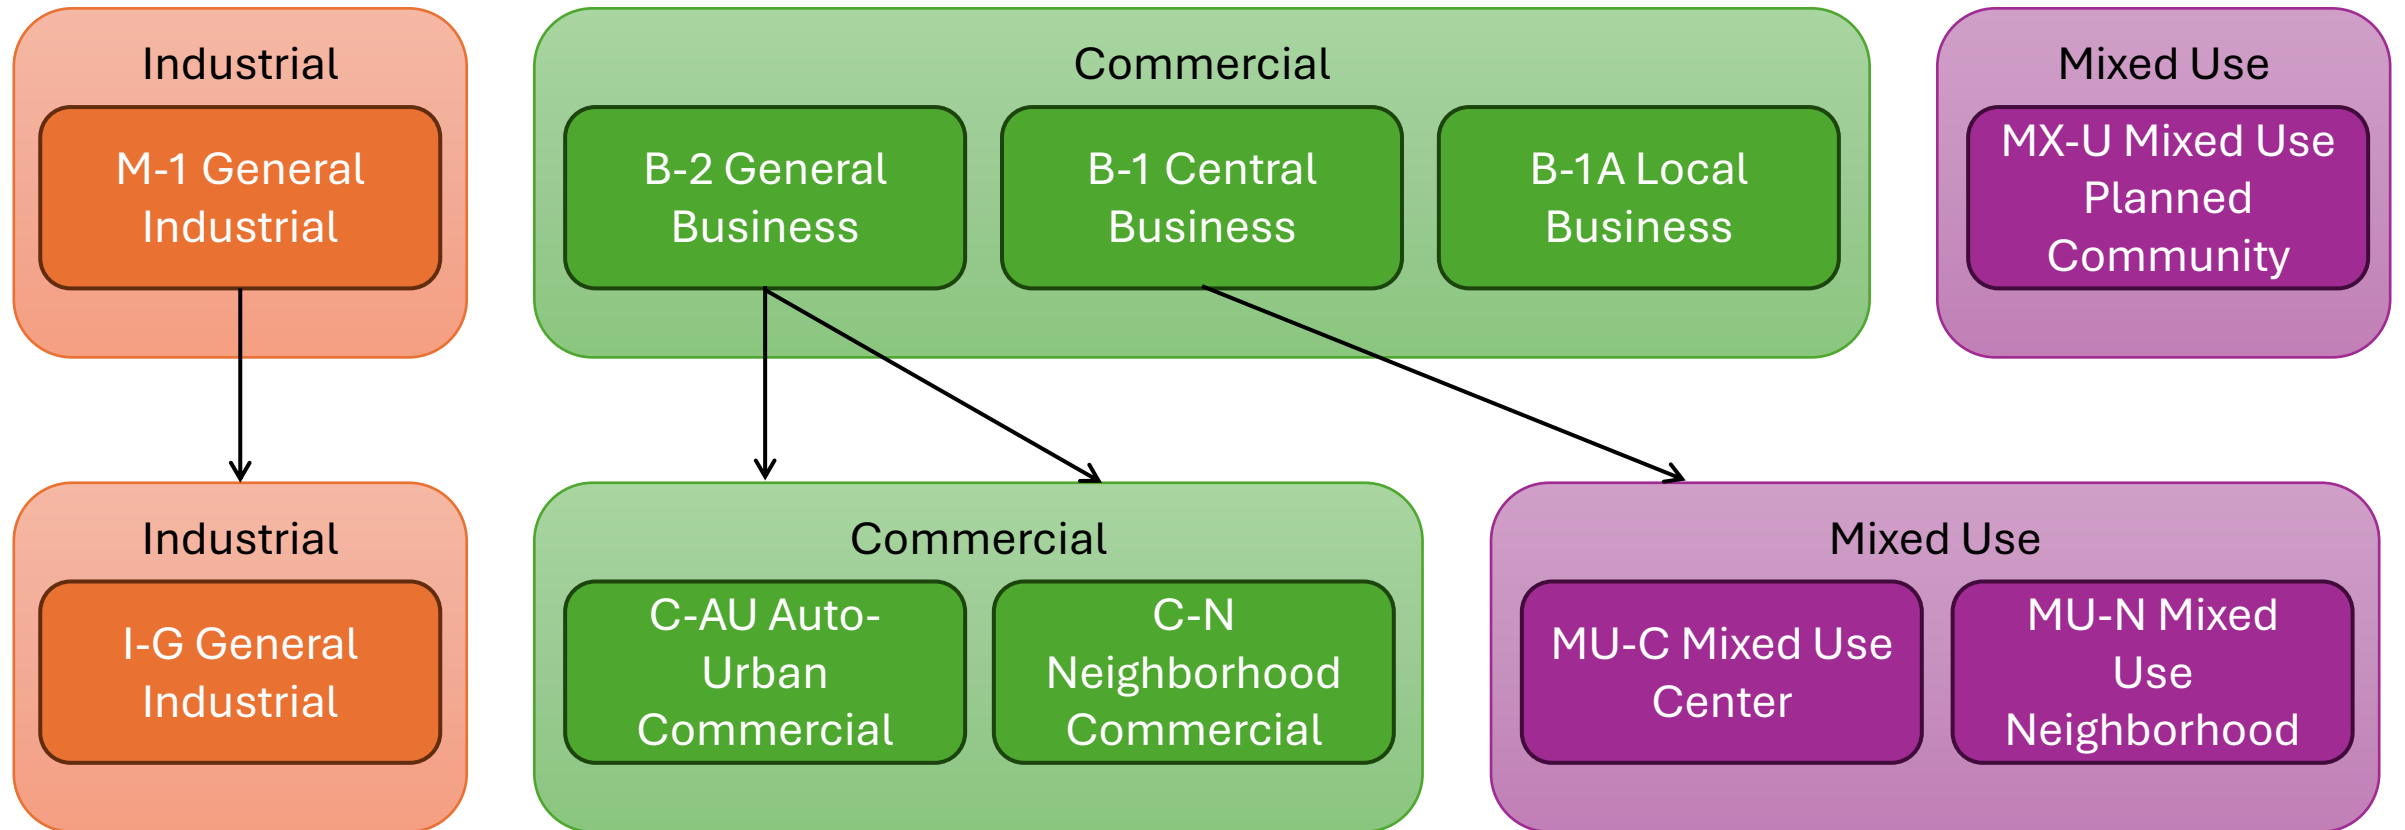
Industrial

M-1 General Industrial

Commercial

B-2 General Business

B-1 Central Business

B-1A Local Business

Mixed Use

MX-U Mixed Use Planned Community

Industrial

I-G General Industrial

Commercial

C-AU Auto-Urban Commercial

C-N Neighborhood Commercial

Mixed Use

MU-C Mixed Use Center

MU-N Mixed Use Neighborhood